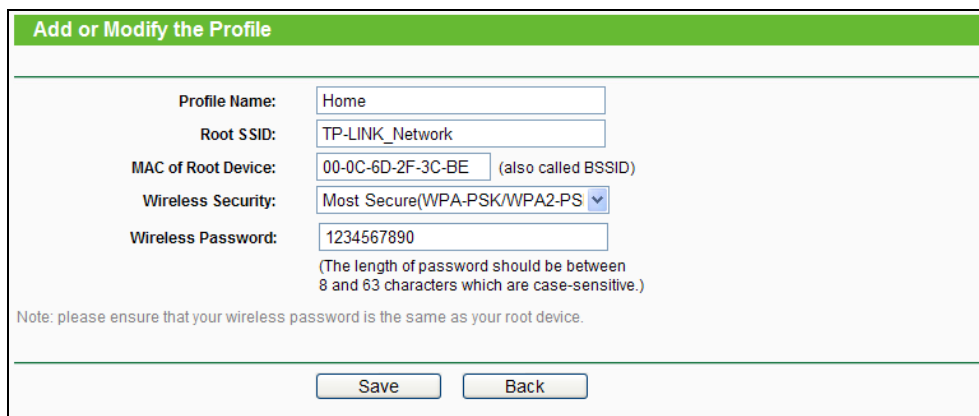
Add or Modify the Profile

Profile Name: Home

Root SSID: TP-LINK_Network

MAC of Root Device: 00-0C-6D-2F-3C-BE (also called BSSID)

Wireless Security: Most Secure(WPA-PSK/WPA2-PS

Wireless Password: 1234567890

(The length of password should be between 8 and 63 characters which are case-sensitive.)

Note: please ensure that your wireless password is the same as your root device.

Save Back